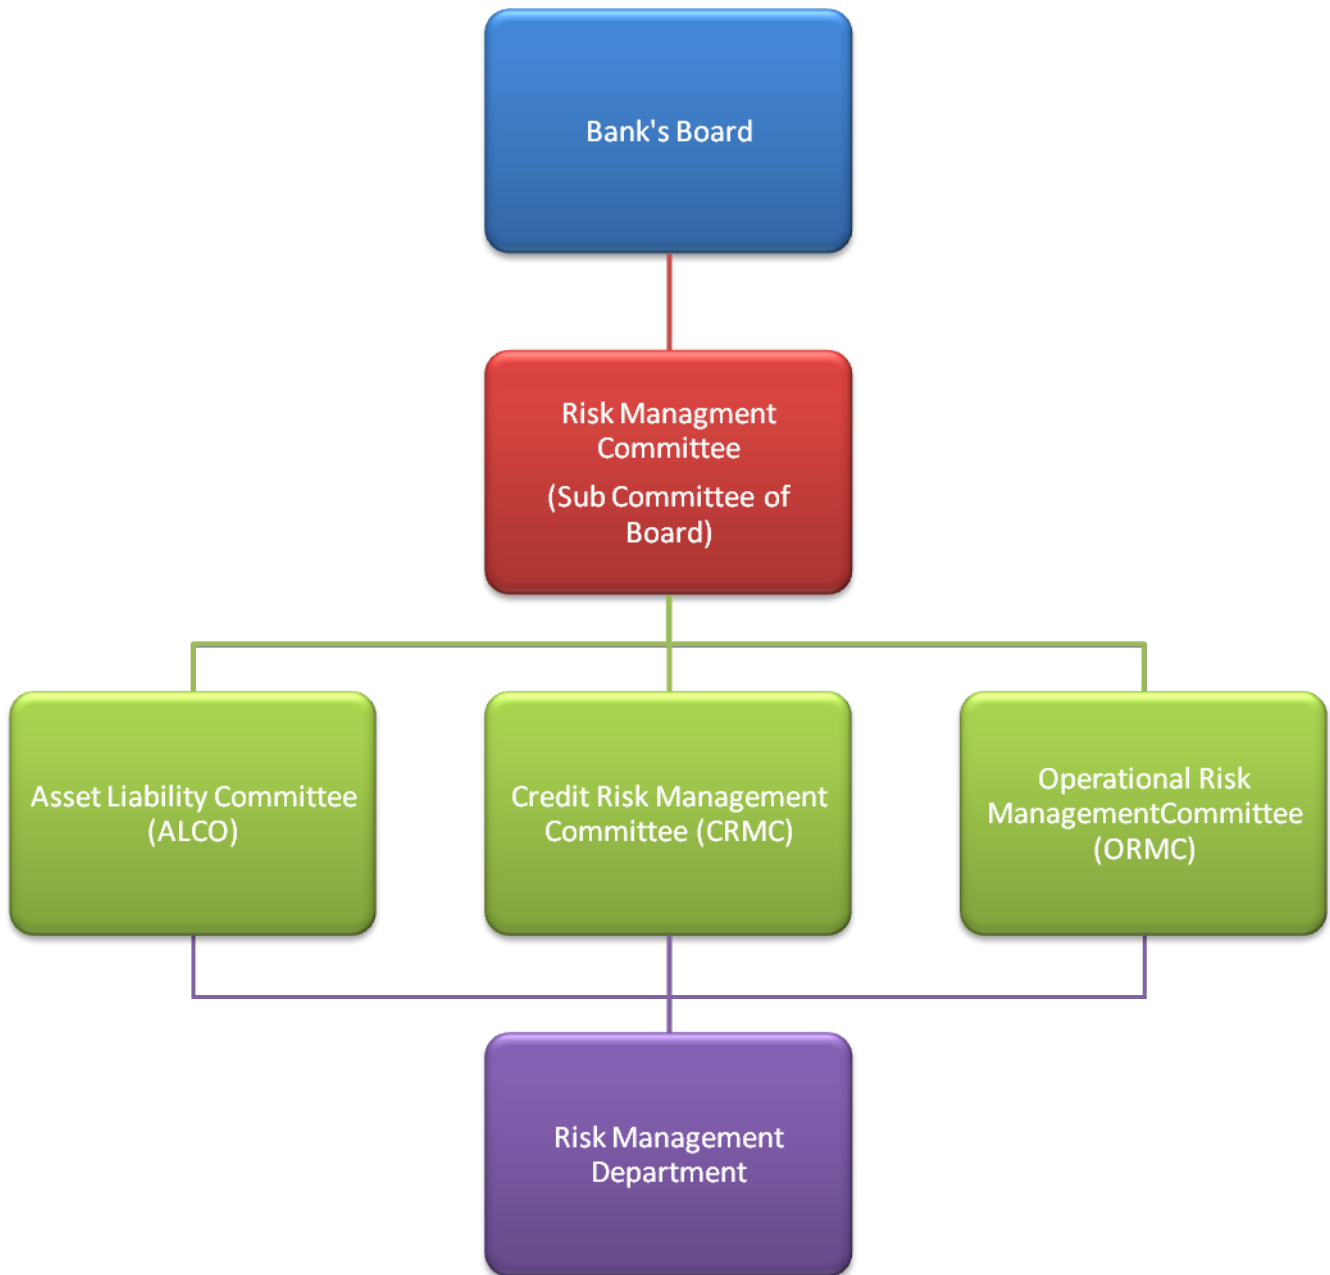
Bank's Board

Risk Managment Committee

(Sub Committee of Board)

Asset Liability Committee (ALCO)

Credit Risk Management Committee (CRMC)

Operational Risk ManagementCommittee (ORMC)

Risk Management Department